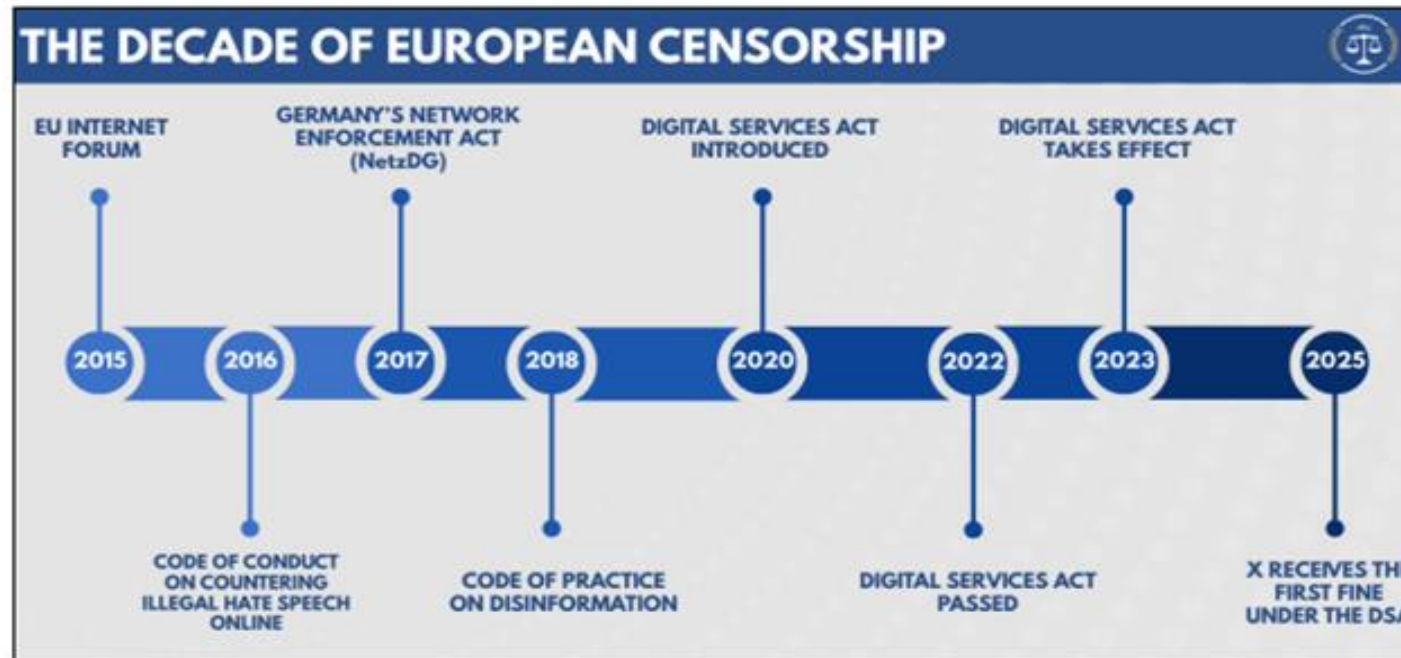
THE DECADE OF EUROPEAN CENSORSHIP

EU INTERNET FORUM

GERMANY'S NETWORK ENFORCEMENT ACT (NetzDG)

DIGITAL SERVICES ACT INTRODUCED

DIGITAL SERVICES ACT TAKES EFFECT

2015

2016

2017

2018

2020

2022

2023

2025

CODE OF CONDUCT ON COUNTERING ILLEGAL HATE SPEECH ONLINE

CODE OF PRACTICE ON DISINFORMATION

DIGITAL SERVICES ACT PASSED

X RECEIVES TH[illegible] FIRST FINE UNDER THE DS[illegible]